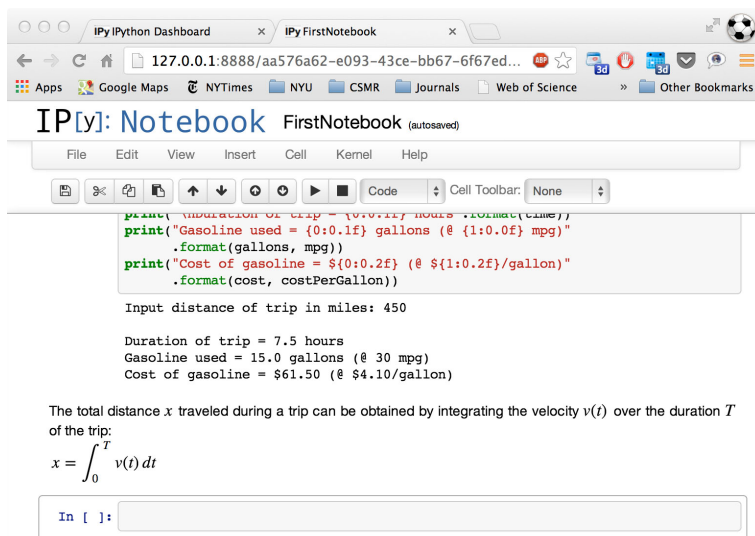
IPy IPython Dashboard ×
IPy FirstNotebook ×

127.0.0.1:8888/aa576a62-e093-43ce-bb67-6f67ed...

Apps Google Maps NYTimes NYU CSMR Journals Web of Science » Other Bookmarks

IP[y]: Notebook FirstNotebook (autosaved)

File Edit View Insert Cell Kernel Help

Code Cell Toolbar: None

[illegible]
print("Gasoline used = {0:0.1f} gallons (@ {1:0.0f} mpg)"
.format(gallons, mpg))
print("Cost of gasoline = ${0:0.2f} (@ ${1:0.2f}/gallon)"
.format(cost, costPerGallon))

Input distance of trip in miles: 450

Duration of trip = 7.5 hours
Gasoline used = 15.0 gallons (@ 30 mpg)
Cost of gasoline = $61.50 (@ $4.10/gallon)

The total distance $x$ traveled during a trip can be obtained by integrating the velocity $v(t)$ over the duration $T$ of the trip:

$x = \int_0^T v(t)\,dt$

In [ ]: